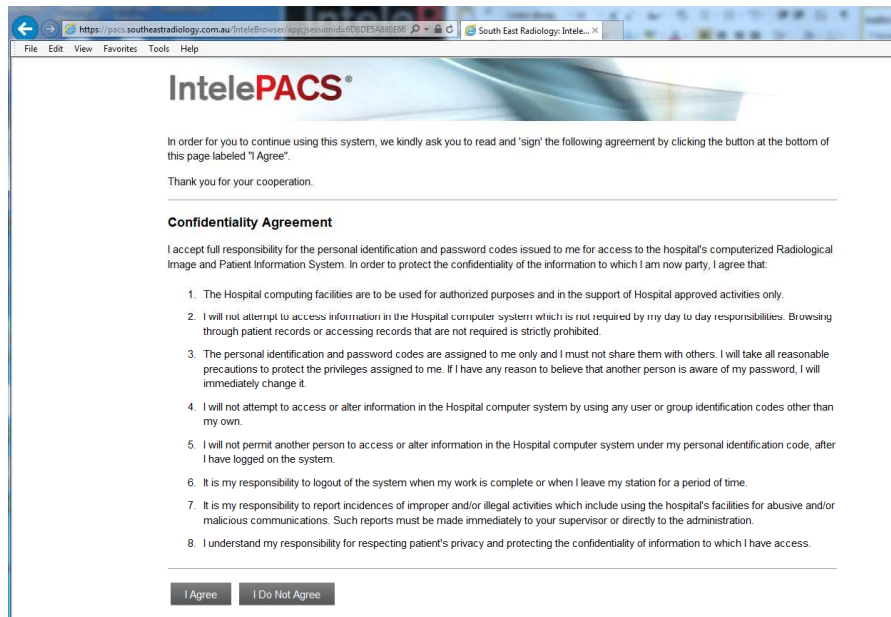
https://pacs.southeastradiology.com.au/InteleBrowser/app;jsessionid=6D8DE5A880E96

South East Radiology: Intele...

File Edit View Favorites Tools Help

IntelePACS®

In order for you to continue using this system, we kindly ask you to read and 'sign' the following agreement by clicking the button at the bottom of this page labeled "I Agree".

Thank you for your cooperation.

Confidentiality Agreement

I accept full responsibility for the personal identification and password codes issued to me for access to the hospital's computerized Radiological Image and Patient Information System. In order to protect the confidentiality of the information to which I am now party, I agree that:

1. The Hospital computing facilities are to be used for authorized purposes and in the support of Hospital approved activities only.

2. I will not attempt to access information in the Hospital computer system which is not required by my day to day responsibilities. Browsing through patient records or accessing records that are not required is strictly prohibited.

3. The personal identification and password codes are assigned to me only and I must not share them with others. I will take all reasonable precautions to protect the privileges assigned to me. If I have any reason to believe that another person is aware of my password, I will immediately change it.

4. I will not attempt to access or alter information in the Hospital computer system by using any user or group identification codes other than my own.

5. I will not permit another person to access or alter information in the Hospital computer system under my personal identification code, after I have logged on the system.

6. It is my responsibility to logout of the system when my work is complete or when I leave my station for a period of time.

7. It is my responsibility to report incidences of improper and/or illegal activities which include using the hospital's facilities for abusive and/or malicious communications. Such reports must be made immediately to your supervisor or directly to the administration.

8. I understand my responsibility for respecting patient's privacy and protecting the confidentiality of information to which I have access.

I Agree

I Do Not Agree